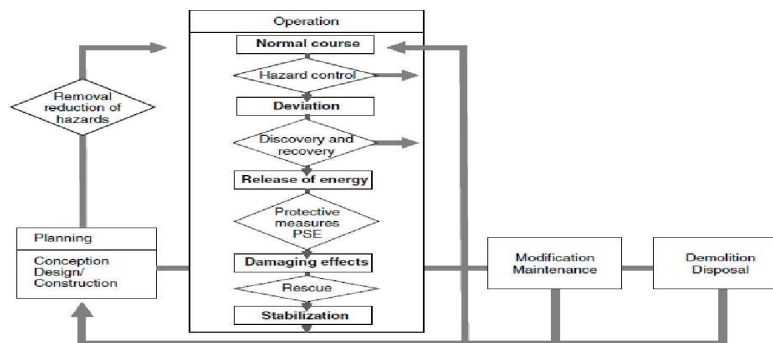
Operation

Normal course

Hazard control

Deviation

Discovery and recovery

Release of energy

Protective measures PSE

Damaging effects

Rescue

Stabilization

Removal reduction of hazards

Planning

Conception Design/ Construction

Modification Maintenance

Demolition Disposal